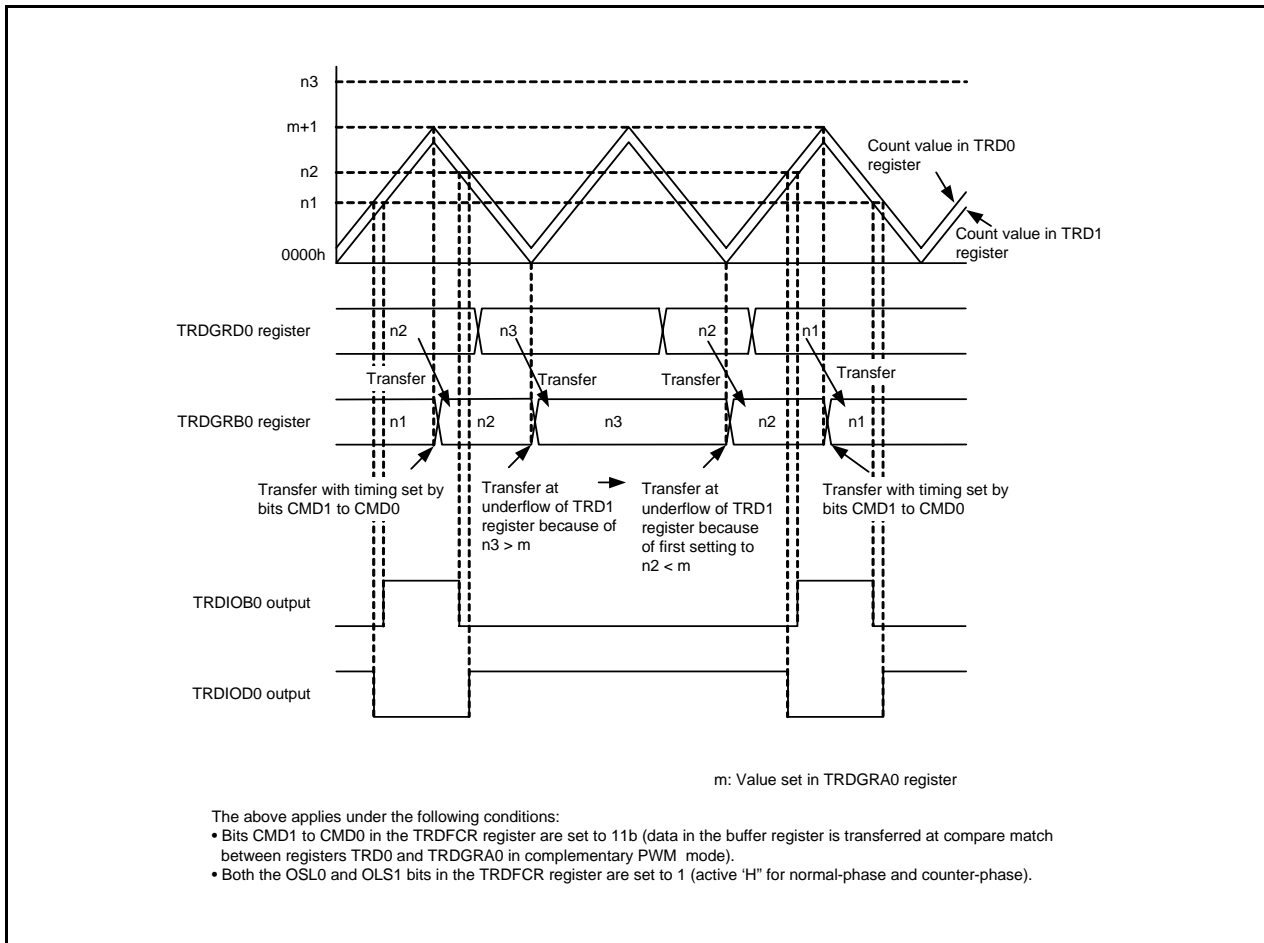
n3

m+1

n2

n1

0000h

Count value in TRD0 register

Count value in TRD1 register

TRDGRD0 register

n2

n3

n2

n1

Transfer

Transfer

Transfer

Transfer

TRDGRB0 register

n1

n2

n3

n2

n1

Transfer with timing set by bits CMD1 to CMD0

Transfer at underflow of TRD1 register because of n3 > m

Transfer at underflow of TRD1 register because of first setting to n2 < m

Transfer with timing set by bits CMD1 to CMD0

TRDIOB0 output

TRDIOD0 output

m: Value set in TRDGRA0 register

The above applies under the following conditions:
• Bits CMD1 to CMD0 in the TRDFCR register are set to 11b (data in the buffer register is transferred at compare match between registers TRD0 and TRDGRA0 in complementary PWM mode).
• Both the OSL0 and OLS1 bits in the TRDFCR register are set to 1 (active 'H" for normal-phase and counter-phase).